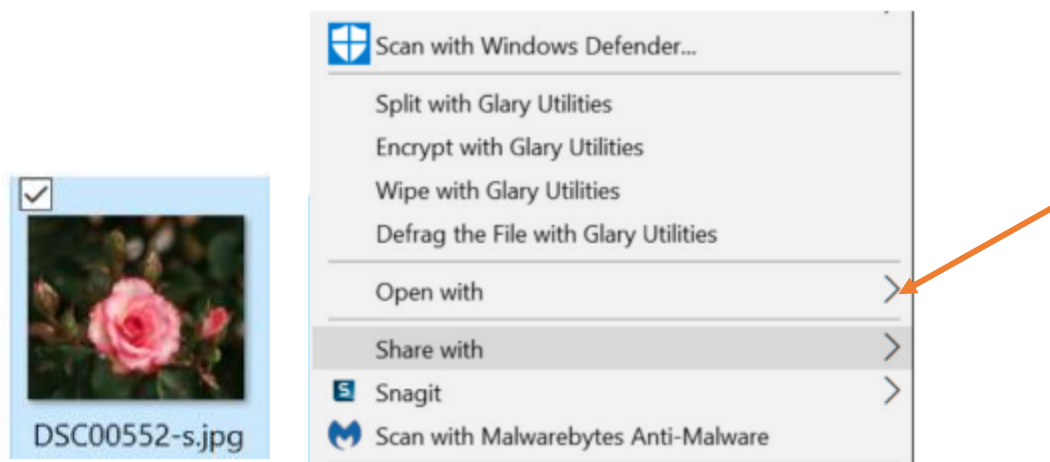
DSC00552-s.jpg

Scan with Windows Defender...

Split with Glary Utilities
Encrypt with Glary Utilities
Wipe with Glary Utilities
Defrag the File with Glary Utilities

Open with

Share with
Snagit
Scan with Malwarebytes Anti-Malware